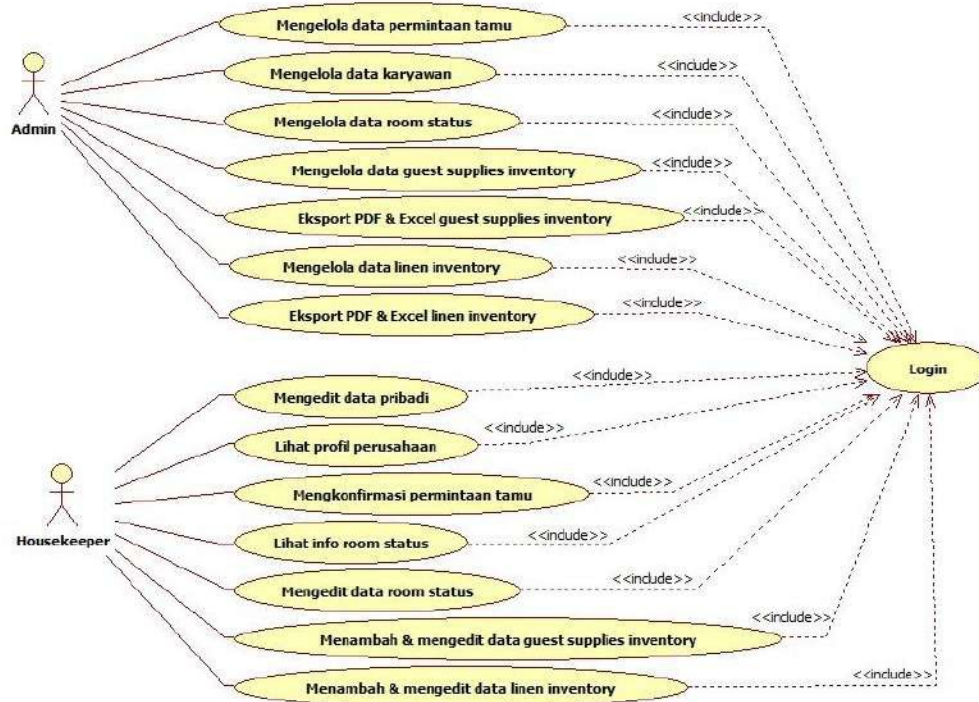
Admin

Mengelola data permintaan tamu
<<include>>
Mengelola data karyawan
<<include>>
Mengelola data room status
<<include>>
Mengelola data guest supplies inventory
<<include>>
Eksport PDF & Excel guest supplies inventory
<<include>>
Mengelola data linen inventory
<<include>>
Eksport PDF & Excel linen inventory
<<include>>

Login

Housekeeper

Mengedit data pribadi
<<include>>
Lihat profil perusahaan
<<include>>
Mengkonfirmasi permintaan tamu
<<include>>
Lihat info room status
<<include>>
Mengedit data room status
<<include>>
Menambah & mengedit data guest supplies inventory
<<include>>
Menambah & mengedit data linen inventory
<<include>>